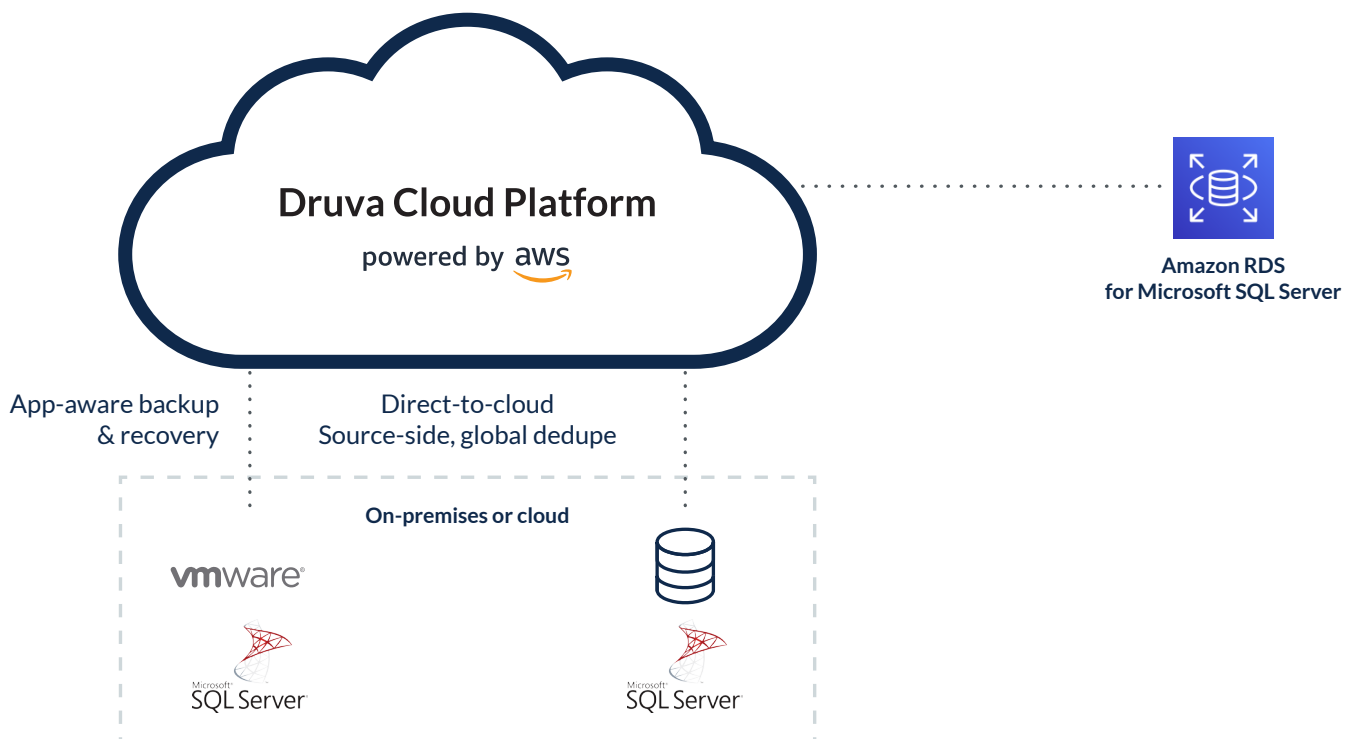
Druva Cloud Platform

powered by aws

Amazon RDS
for Microsoft SQL Server

App-aware backup
& recovery

Direct-to-cloud
Source-side, global dedupe

On-premises or cloud

vmware

Microsoft
SQL Server

Microsoft
SQL Server